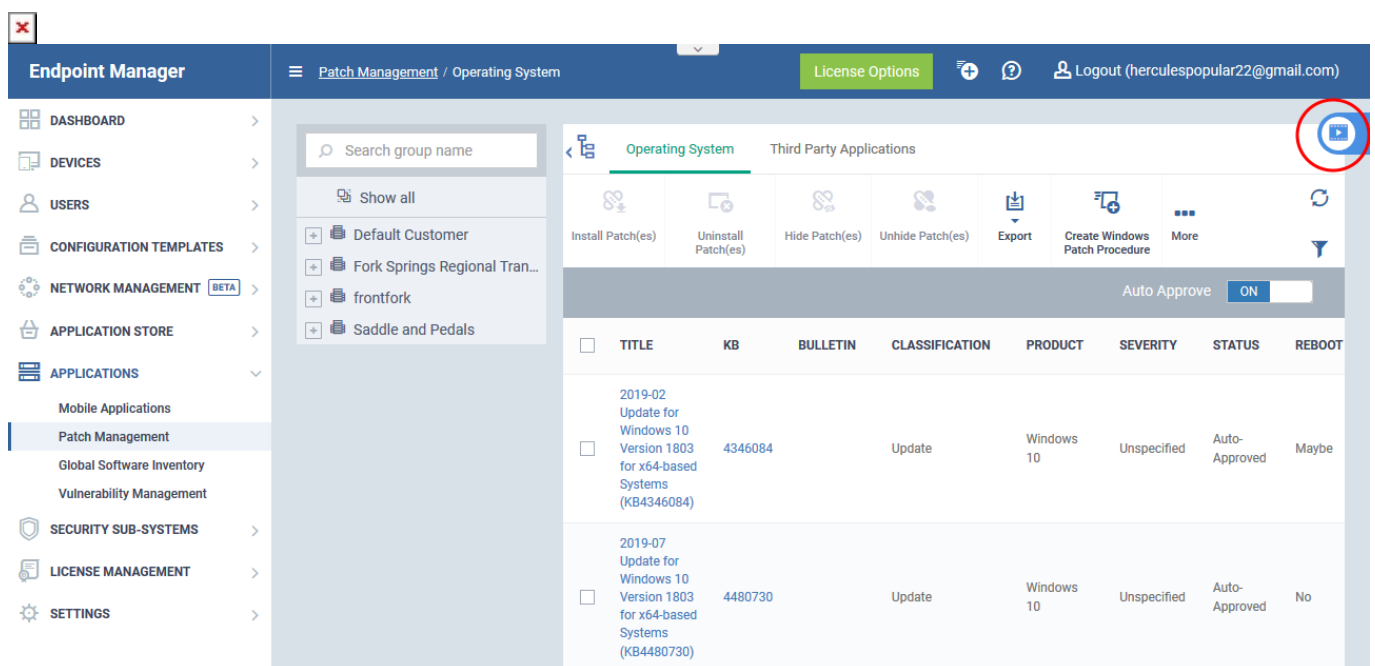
Endpoint Manager

Patch Management / Operating System

License Options

Logout (herculespopular22@gmail.com)

DASHBOARD
DEVICES
USERS
CONFIGURATION TEMPLATES
NETWORK MANAGEMENT BETA
APPLICATION STORE
APPLICATIONS
Mobile Applications
Patch Management
Global Software Inventory
Vulnerability Management
SECURITY SUB-SYSTEMS
LICENSE MANAGEMENT
SETTINGS

Search group name
Show all
Default Customer
Fork Springs Regional Tran...
frontfork
Saddle and Pedals

Operating System
Third Party Applications

Install Patch(es)
Uninstall Patch(es)
Hide Patch(es)
Unhide Patch(es)
Export
Create Windows Patch Procedure
More

Auto Approve ON

| TITLE | KB | BULLETIN | CLASSIFICATION | PRODUCT | SEVERITY | STATUS | REBOOT |
|---|---|---|---|---|---|---|---|
| 2019-02 Update for Windows 10 Version 1803 for x64-based Systems (KB4346084) | 4346084 | | Update | Windows 10 | Unspecified | Auto-Approved | Maybe |
| 2019-07 Update for Windows 10 Version 1803 for x64-based Systems (KB4480730) | 4480730 | | Update | Windows 10 | Unspecified | Auto-Approved | No |